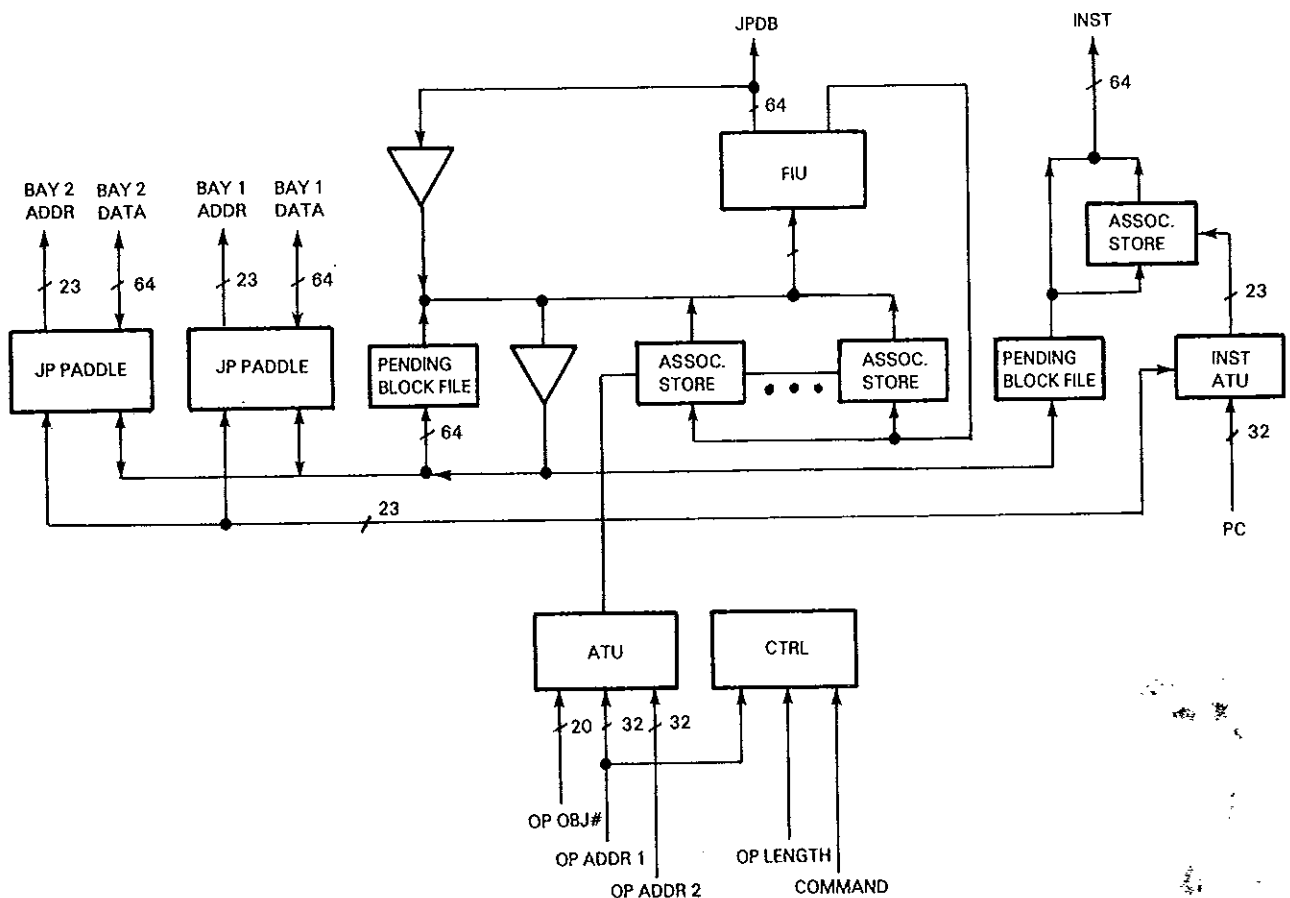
JPDB

64

FIU

INST

64

ASSOC. STORE

BAY 2 ADDR

BAY 2 DATA

BAY 1 ADDR

BAY 1 DATA

23

64

23

64

23

JP PADDLE

JP PADDLE

PENDING BLOCK FILE

ASSOC. STORE

• • •

ASSOC. STORE

PENDING BLOCK FILE

INST ATU

64

32

23

PC

ATU

CTRL

20

32

32

OP OBJ#

OP ADDR 1

OP ADDR 2

OP LENGTH

COMMAND